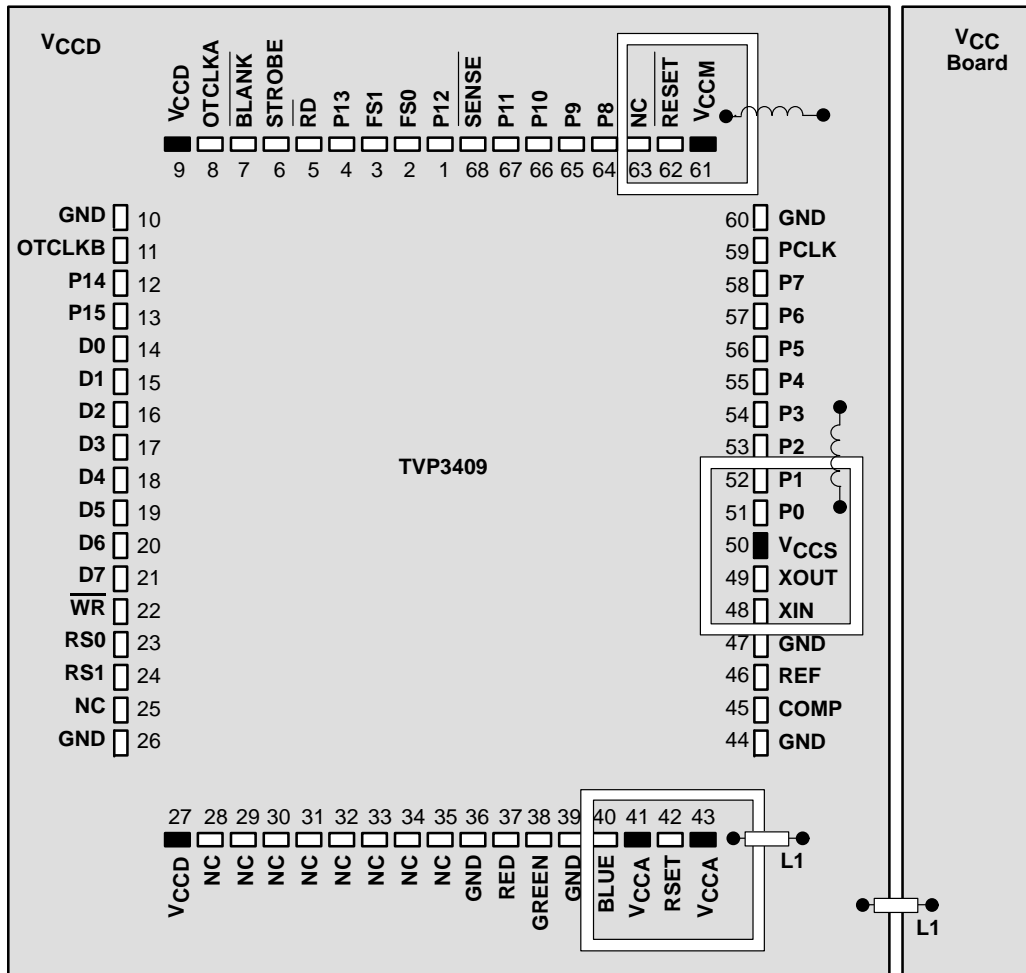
$V_{CCD}$

$V_{CC}$ Board

$V_{CCD}$ 9
OTCLKA 8
$\overline{BLANK}$ 7
STROBE 6
$\overline{RD}$ 5
P13 4
FS1 3
FS0 2
P12 1
$\overline{SENSE}$ 68
P11 67
P10 66
P9 65
P8 64
NC 63
$\overline{RESET}$ 62
$V_{CCM}$ 61

GND 10
OTCLKB 11
P14 12
P15 13
D0 14
D1 15
D2 16
D3 17
D4 18
D5 19
D6 20
D7 21
$\overline{WR}$ 22
RS0 23
RS1 24
NC 25
GND 26

TVP3409

60 GND
59 PCLK
58 P7
57 P6
56 P5
55 P4
54 P3
53 P2
52 P1
51 P0
50 $V_{CCS}$
49 XOUT
48 XIN
47 GND
46 REF
45 COMP
44 GND

27 $V_{CCD}$
28 NC
29 NC
30 NC
31 NC
32 NC
33 NC
34 NC
35 NC
36 GND
37 RED
38 GREEN
39 GND
40 BLUE
41 $V_{CCA}$
42 RSET
43 $V_{CCA}$

L1

L1